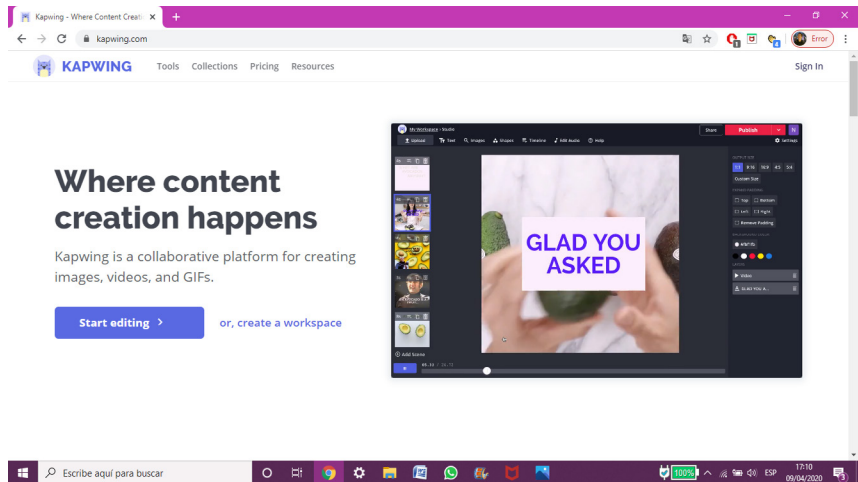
Kapwing - Where Content Creati ×
+
kapwing.com
Error
KAPWING
Tools
Collections
Pricing
Resources
Sign In

Where content creation happens

Kapwing is a collaborative platform for creating images, videos, and GIFs.

Start editing >
or, create a workspace

My Workspace / Studio
Share
Publish
Upload
Text
Images
Shapes
Timeline
Add Audio
Help
Settings
GLAD YOU ASKED
Add Scene
Custom Size
Top
Bottom
Left
Right
Remove Padding
Video
GLAD YOU A...

Escribe aquí para buscar
100%
ESP
17:10
09/04/2020